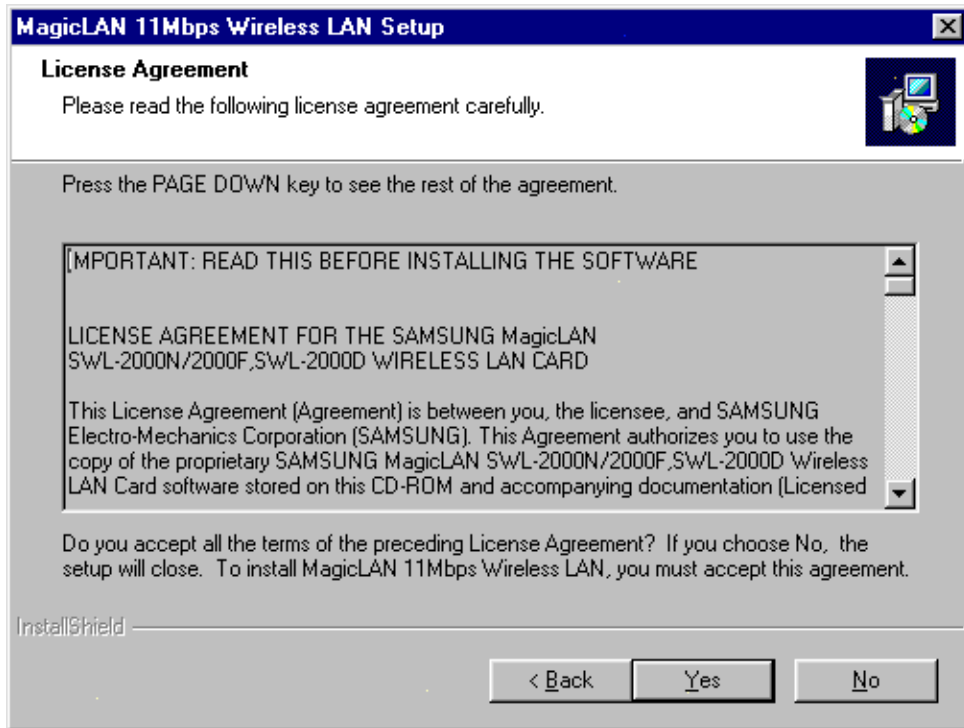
MagicLAN 11Mbps Wireless LAN Setup

License Agreement
Please read the following license agreement carefully.

Press the PAGE DOWN key to see the rest of the agreement.

[MPORTANT: READ THIS BEFORE INSTALLING THE SOFTWARE

LICENSE AGREEMENT FOR THE SAMSUNG MagicLAN SWL-2000N/2000F,SWL-2000D WIRELESS LAN CARD

This License Agreement (Agreement) is between you, the licensee, and SAMSUNG Electro-Mechanics Corporation (SAMSUNG). This Agreement authorizes you to use the copy of the proprietary SAMSUNG MagicLAN SWL-2000N/2000F,SWL-2000D Wireless LAN Card software stored on this CD-ROM and accompanying documentation (Licensed

Do you accept all the terms of the preceding License Agreement? If you choose No, the setup will close. To install MagicLAN 11Mbps Wireless LAN, you must accept this agreement.

InstallShield

< Back Yes No